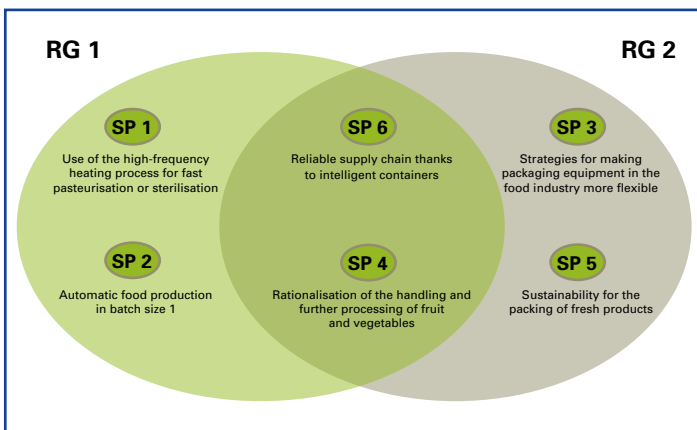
RG 1

RG 2

SP 1

Use of the high-frequency heating process for fast pasteurisation or sterilisation

SP 6

Reliable supply chain thanks to intelligent containers

SP 3

Strategies for making packaging equipment in the food industry more flexible

SP 2

Automatic food production in batch size 1

SP 4

Rationalisation of the handling and further processing of fruit and vegetables

SP 5

Sustainability for the packing of fresh products